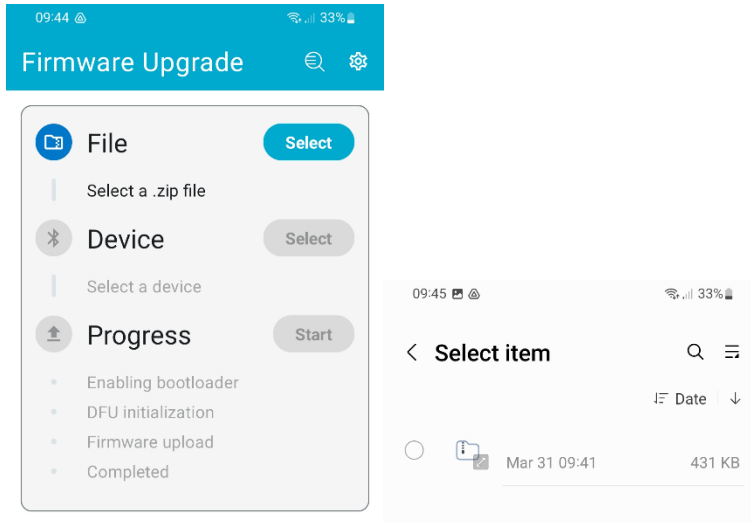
09:44
33%
Firmware Upgrade

File
Select
Select a .zip file

Device
Select
Select a device

Progress
Start
Enabling bootloader
DFU initialization
Firmware upload
Completed

09:45
33%
Select item
Date
Mar 31 09:41
431 KB